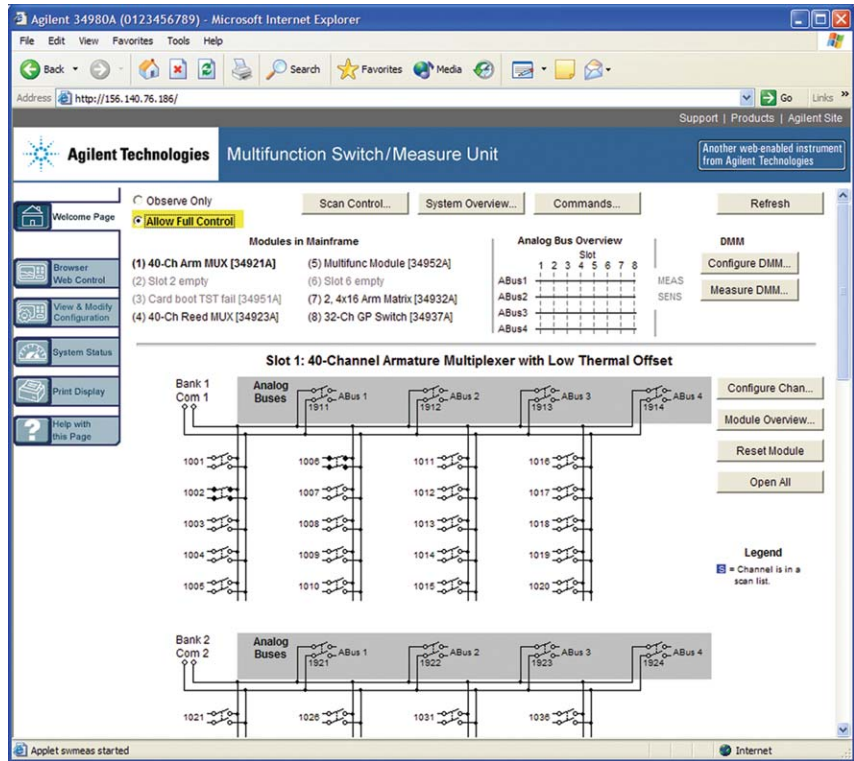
Agilent 34980A (0123456789) - Microsoft Internet Explorer

File Edit View Favorites Tools Help

Back Search Favorites Media

Address http://156.140.76.186/ Go Links »

Support | Products | Agilent Site

Agilent Technologies Multifunction Switch/Measure Unit

Another web-enabled instrument from Agilent Technologies

Welcome Page

Browser Web Control

View & Modify Configuration

System Status

Print Display

Help with this Page

Observe Only
Allow Full Control

Scan Control... System Overview... Commands... Refresh

Modules in Mainframe

(1) 40-Ch Arm MUX [34921A]
(2) Slot 2 empty
(3) Card boot TST fail [34951A]
(4) 40-Ch Reed MUX [34923A]
(5) Multifunc Module [34952A]
(6) Slot 6 empty
(7) 2, 4x16 Arm Matrix [34932A]
(8) 32-Ch GP Switch [34937A]

Analog Bus Overview
Slot
1 2 3 4 5 6 7 8
ABus1
ABus2
ABus3
ABus4
MEAS
SENS

DMM
Configure DMM...
Measure DMM...

Slot 1: 40-Channel Armature Multiplexer with Low Thermal Offset

Bank 1
Com 1

Analog Buses

ABus 1 1911
ABus 2 1912
ABus 3 1913
ABus 4 1914

1001 1002 1003 1004 1005
1006 1007 1008 1009 1010
1011 1012 1013 1014 1015
1016 1017 1018 1019 1020

Configure Chan...
Module Overview...
Reset Module
Open All

Legend
S = Channel is in a scan list.

Bank 2
Com 2

Analog Buses

ABus 1 1921
ABus 2 1922
ABus 3 1923
ABus 4 1924

1021 1026 1031 1036

Applet swmeas started Internet